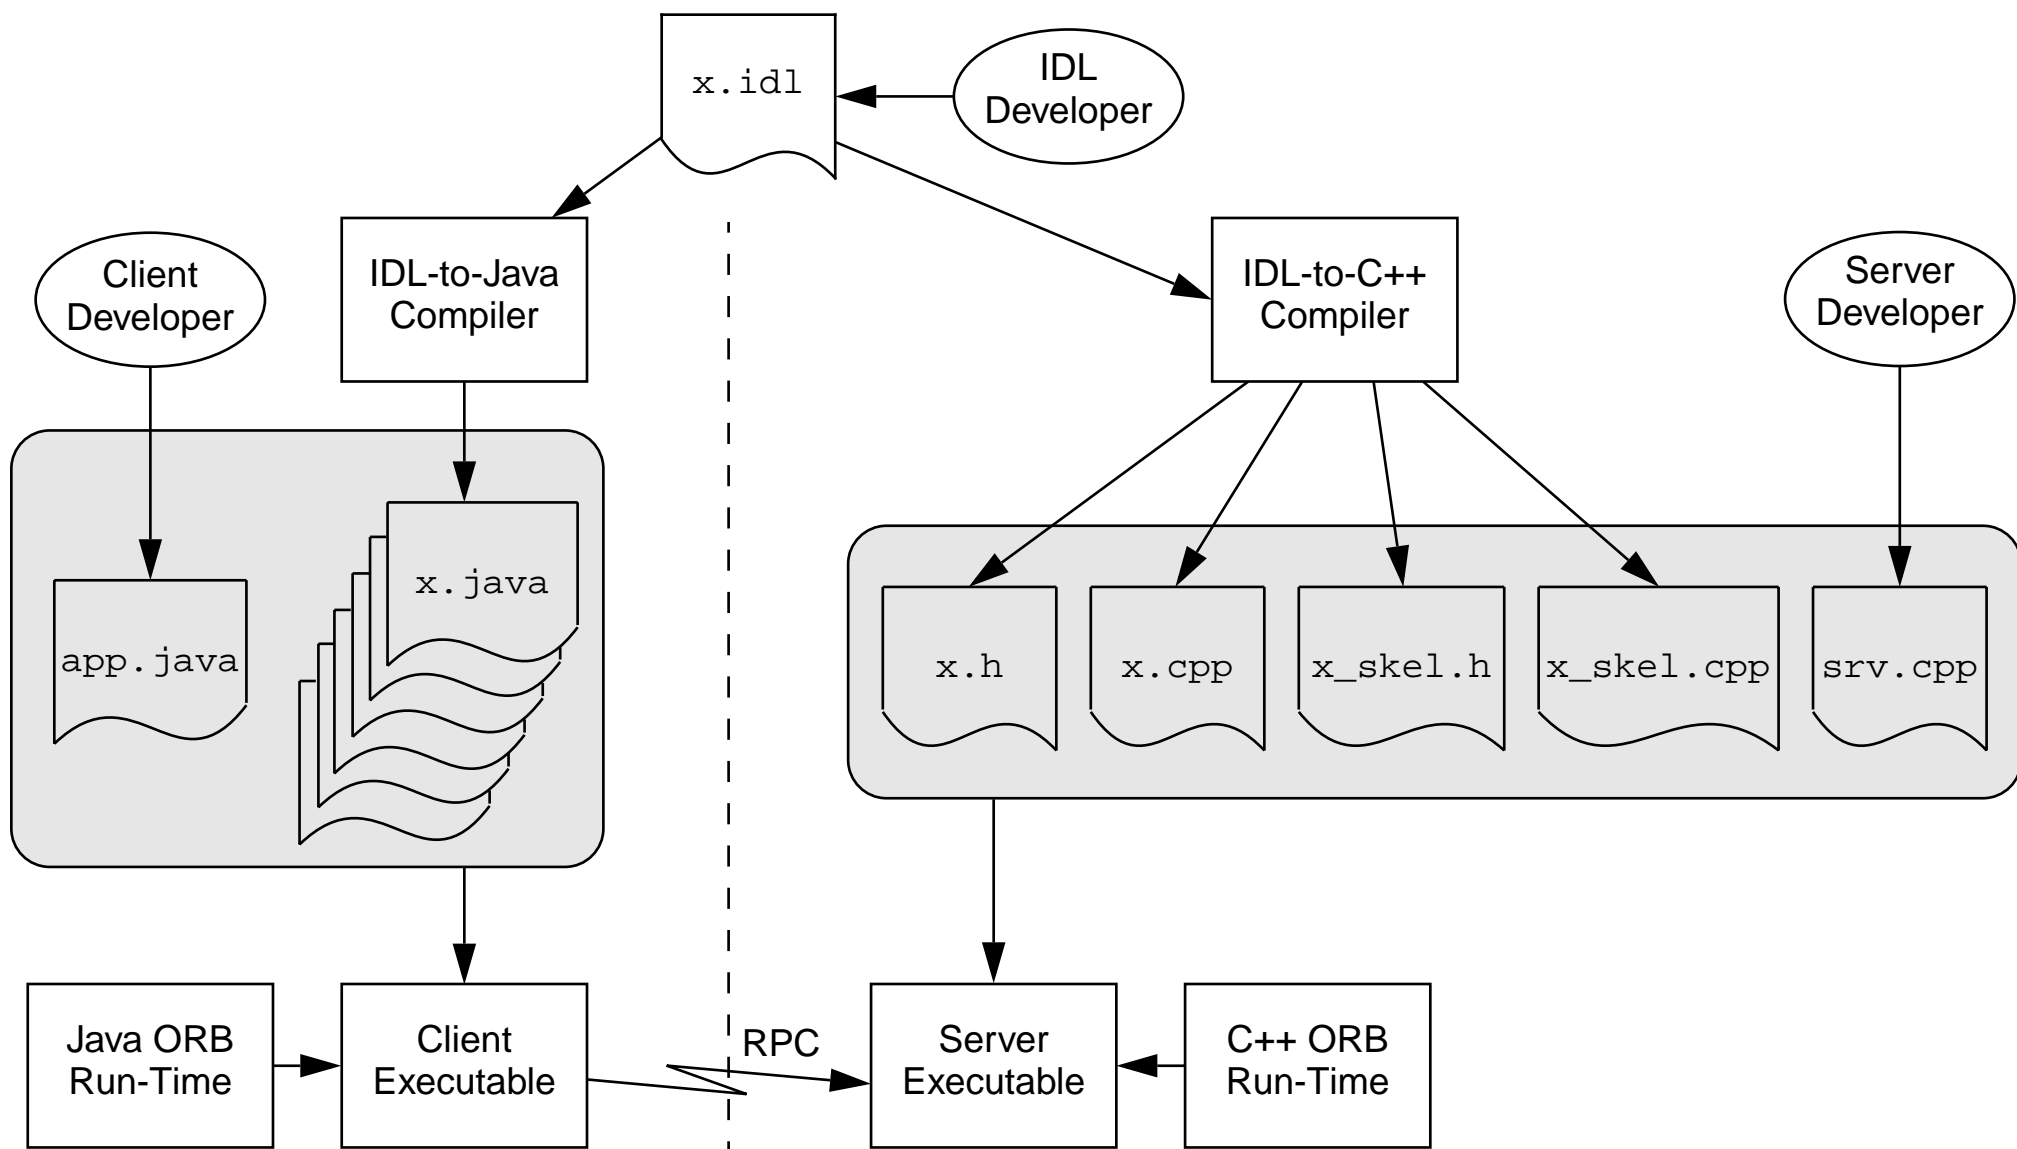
x.idl

IDL Developer

Client Developer

IDL-to-Java Compiler

IDL-to-C++ Compiler

Server Developer

app.java

x.java

x.h

x.cpp

x_skel.h

x_skel.cpp

srv.cpp

Java ORB Run-Time

Client Executable

RPC

Server Executable

C++ ORB Run-Time